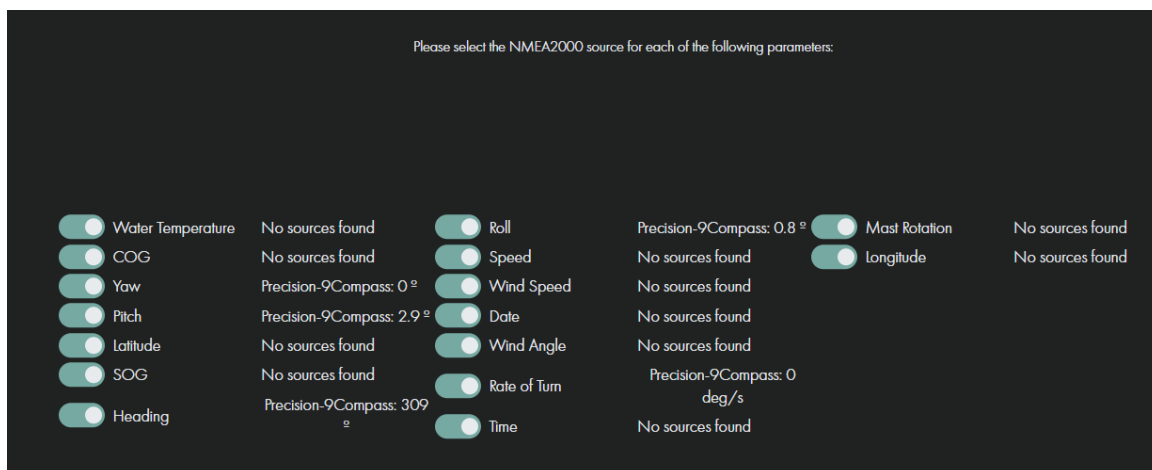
Please select the NMEA2000 source for each of the following parameters:

| | | | | | |
|---|---|---|---|---|---|
| Water Temperature | No sources found | Roll | Precision-9Compass: 0.8 º | Mast Rotation | No sources found |
| COG | No sources found | Speed | No sources found | Longitude | No sources found |
| Yaw | Precision-9Compass: 0 º | Wind Speed | No sources found | | |
| Pitch | Precision-9Compass: 2.9 º | Date | No sources found | | |
| Latitude | No sources found | Wind Angle | No sources found | | |
| SOG | No sources found | Rate of Turn | Precision-9Compass: 0 deg/s | | |
| Heading | Precision-9Compass: 309 º | Time | No sources found | | |